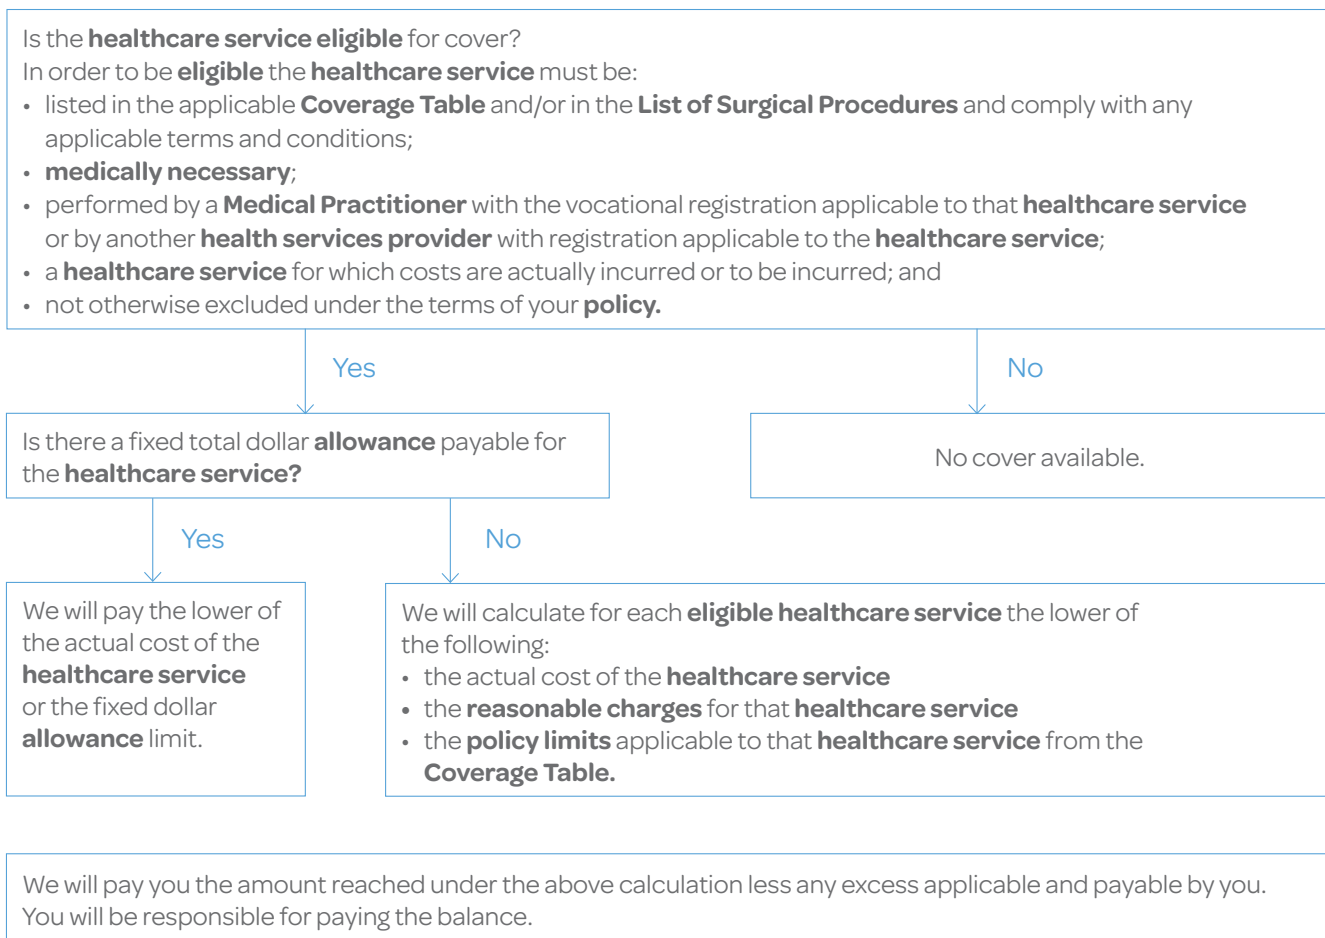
Is the healthcare service eligible for cover?
In order to be eligible the healthcare service must be:
• listed in the applicable Coverage Table and/or in the List of Surgical Procedures and comply with any applicable terms and conditions;
• medically necessary;
• performed by a Medical Practitioner with the vocational registration applicable to that healthcare service or by another health services provider with registration applicable to the healthcare service;
• a healthcare service for which costs are actually incurred or to be incurred; and
• not otherwise excluded under the terms of your policy.

Yes

No

Is there a fixed total dollar allowance payable for the healthcare service?

No cover available.

Yes

No

We will pay the lower of the actual cost of the healthcare service or the fixed dollar allowance limit.

We will calculate for each eligible healthcare service the lower of the following:
• the actual cost of the healthcare service
• the reasonable charges for that healthcare service
• the policy limits applicable to that healthcare service from the Coverage Table.

We will pay you the amount reached under the above calculation less any excess applicable and payable by you. You will be responsible for paying the balance.